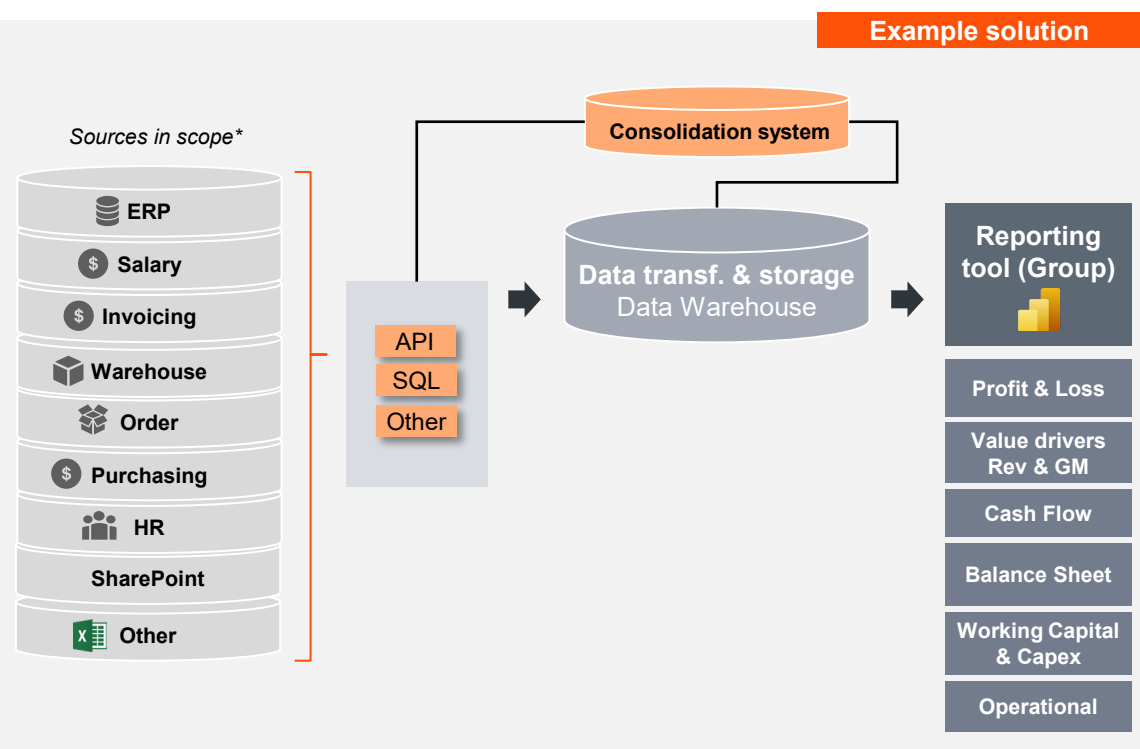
Example solution

Sources in scope*

ERP
Salary
Invoicing
Warehouse
Order
Purchasing
HR
SharePoint
Other

Consolidation system

API
SQL
Other

Data transf. & storage
Data Warehouse

Reporting tool (Group)

Profit & Loss
Value drivers Rev & GM
Cash Flow
Balance Sheet
Working Capital & Capex
Operational